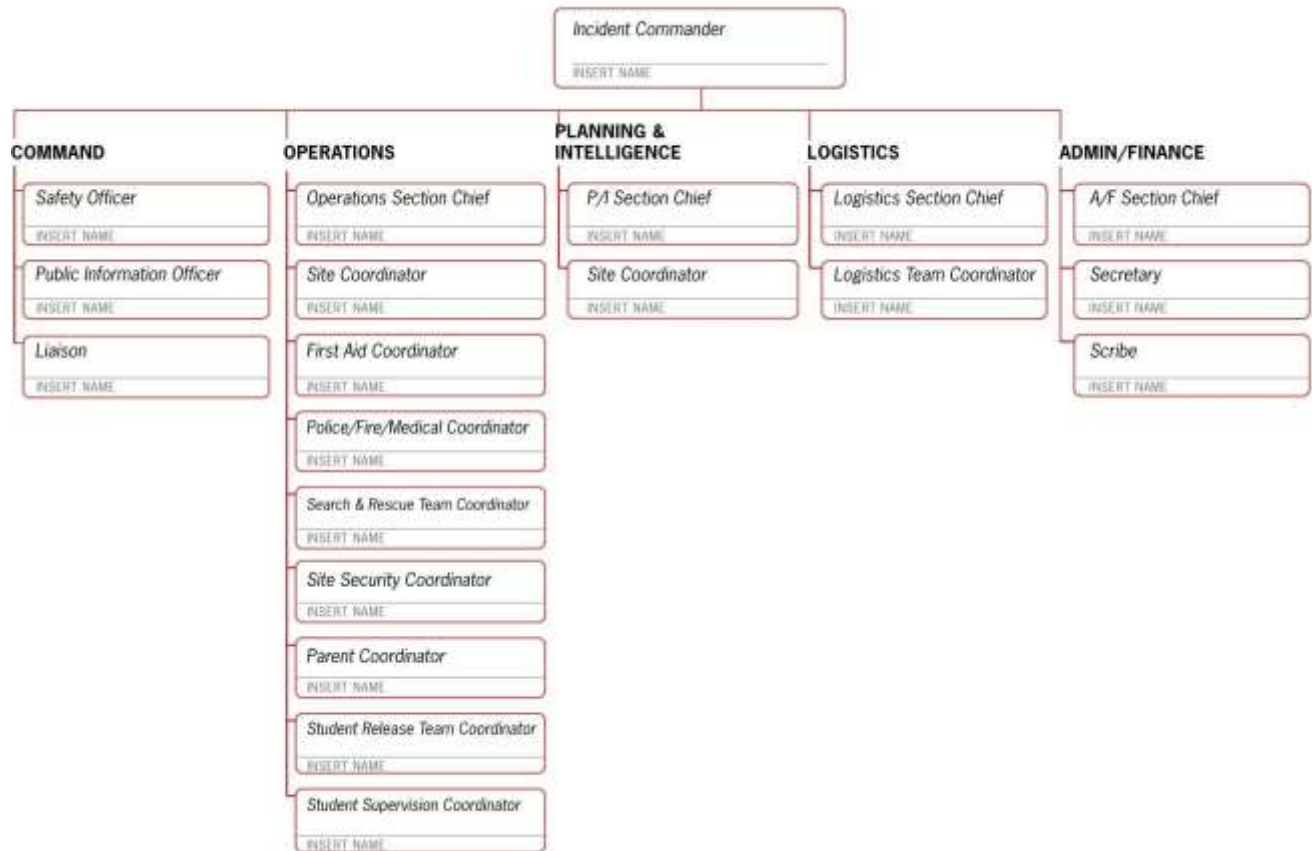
Incident Commander
INSERT NAME

COMMAND

Safety Officer
INSERT NAME

Public Information Officer
INSERT NAME

Liaison
INSERT NAME

OPERATIONS

Operations Section Chief
INSERT NAME

Site Coordinator
INSERT NAME

First Aid Coordinator
INSERT NAME

Police/Fire/Medical Coordinator
INSERT NAME

Search & Rescue Team Coordinator
INSERT NAME

Site Security Coordinator
INSERT NAME

Parent Coordinator
INSERT NAME

Student Release Team Coordinator
INSERT NAME

Student Supervision Coordinator
INSERT NAME

PLANNING & INTELLIGENCE

P/I Section Chief
INSERT NAME

Site Coordinator
INSERT NAME

LOGISTICS

Logistics Section Chief
INSERT NAME

Logistics Team Coordinator
INSERT NAME

ADMIN/FINANCE

A/F Section Chief
INSERT NAME

Secretary
INSERT NAME

Scribe
INSERT NAME